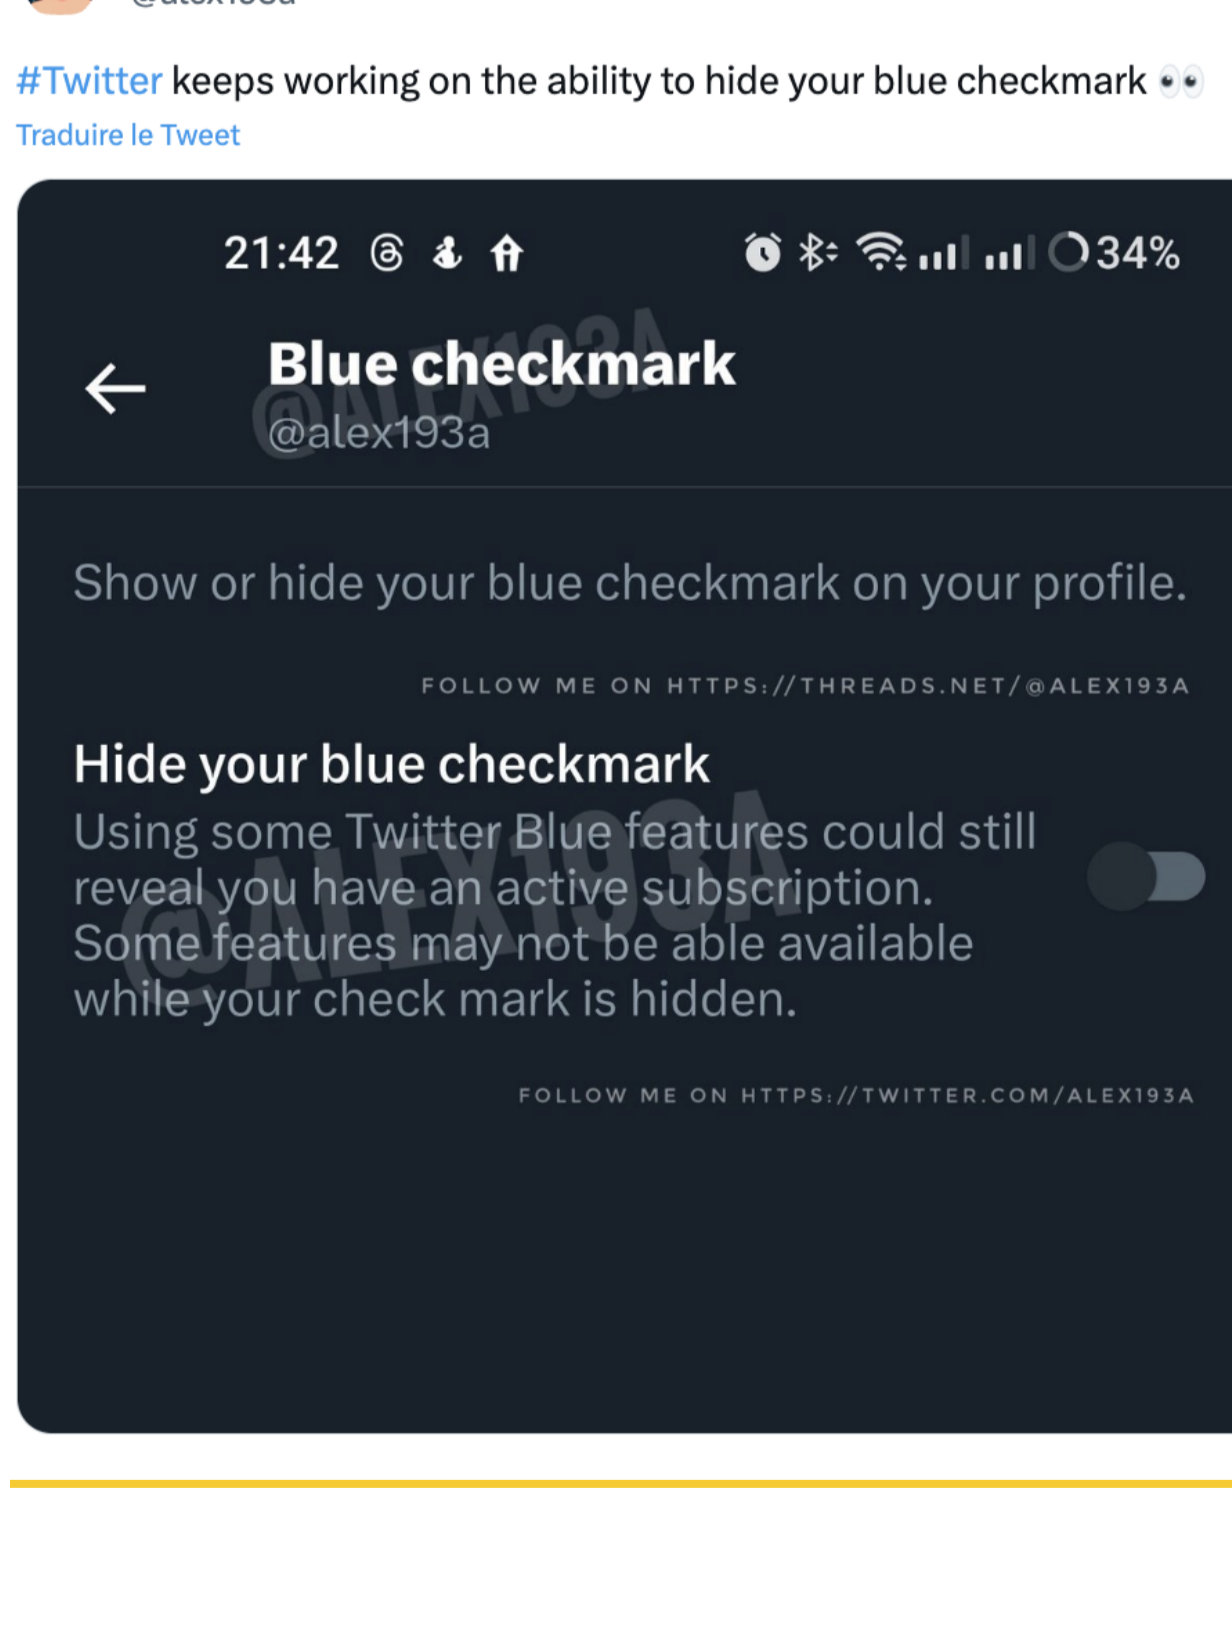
#Twitter keeps working on the ability to hide your blue checkmark 👀

Traduire le Tweet

21:42 34%

Blue checkmark

@alex193a

@ALEX193A

Show or hide your blue checkmark on your profile.

FOLLOW ME ON HTTPS://THREADS.NET/@ALEX193A

Hide your blue checkmark

Using some Twitter Blue features could still reveal you have an active subscription. Some features may not be able available while your check mark is hidden.

@ALEX193A

FOLLOW ME ON HTTPS://TWITTER.COM/ALEX193A